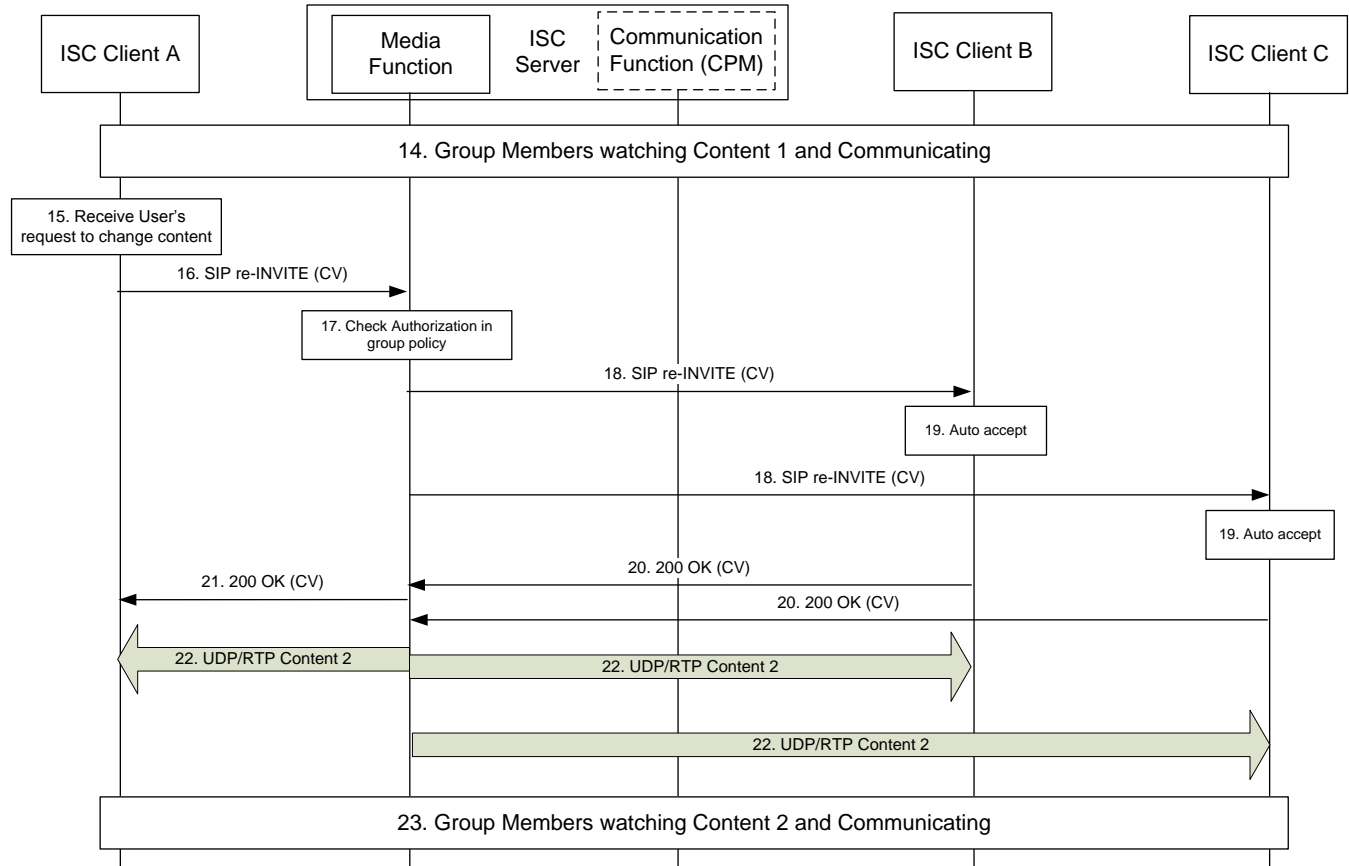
ISC Client A

Media Function

ISC Server

Communication Function (CPM)

ISC Client B

ISC Client C

14. Group Members watching Content 1 and Communicating

15. Receive User's request to change content

16. SIP re-INVITE (CV)

17. Check Authorization in group policy

18. SIP re-INVITE (CV)

19. Auto accept

18. SIP re-INVITE (CV)

19. Auto accept

20. 200 OK (CV)

21. 200 OK (CV)

20. 200 OK (CV)

22. UDP/RTP Content 2

22. UDP/RTP Content 2

22. UDP/RTP Content 2

23. Group Members watching Content 2 and Communicating